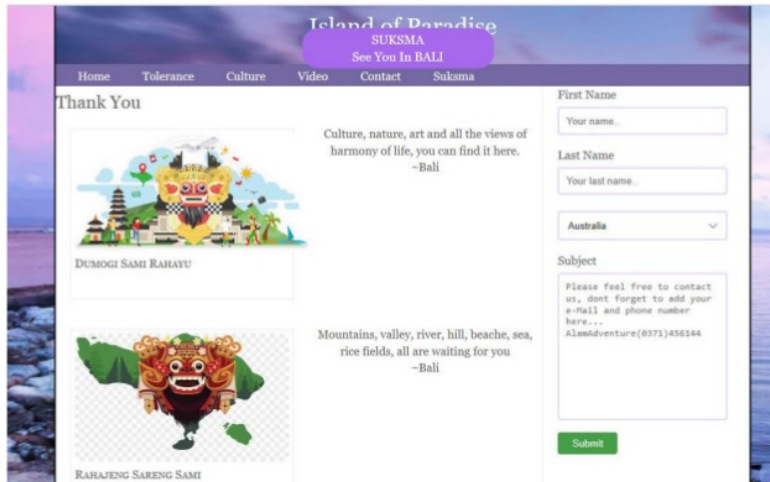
Island of Paradise

SUKSMA
See You In BALI

Home Tolerance Culture Video Contact Suksma

Thank You

Dumogi Sami Rahayu

Culture, nature, art and all the views of harmony of life, you can find it here. ~Bali

Rahajeng Sareng Sami

Mountains, valley, river, hill, beache, sea, rice fields, all are waiting for you ~Bali

First Name

Your name..

Last Name

Your last name..

Australia

Subject

Please feel free to contact us, dont forget to add your e-Mail and phone number here... AlamAdventure(0371)456144

Submit